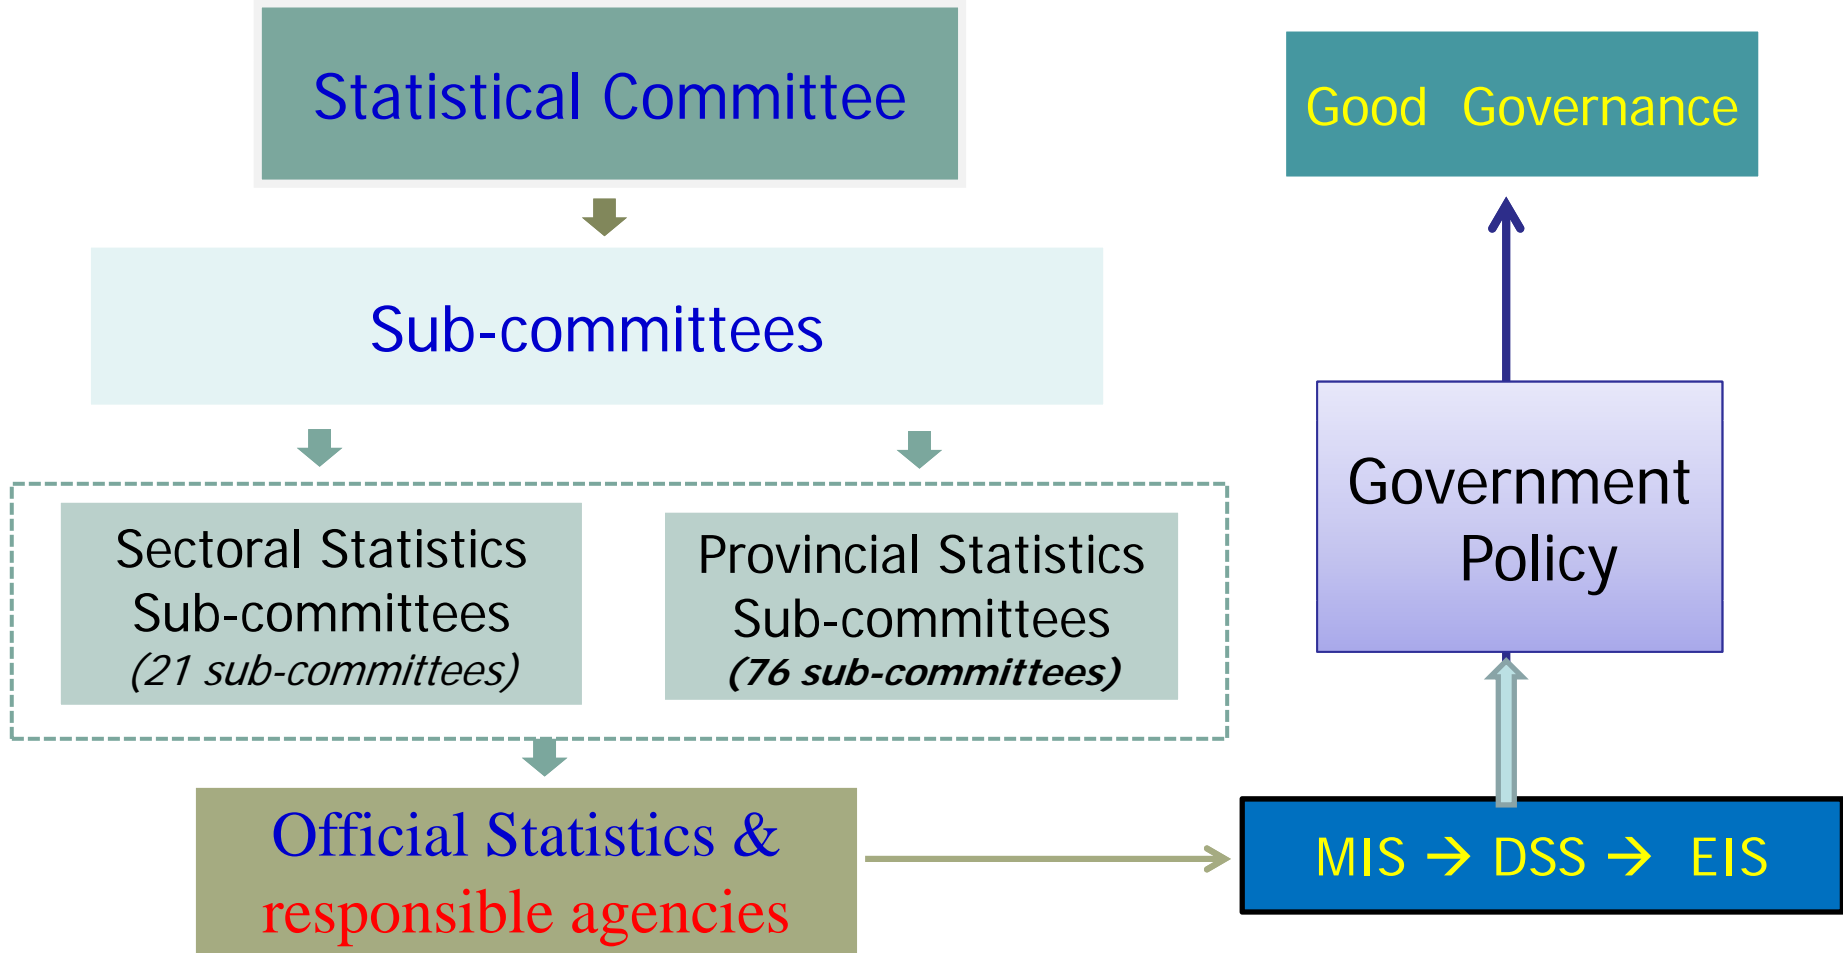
Statistical Committee

Good Governance

Sub-committees

Sectoral Statistics Sub-committees (21 sub-committees)

Provincial Statistics Sub-committees (76 sub-committees)

Government Policy

Official Statistics & responsible agencies

MIS → DSS → EIS